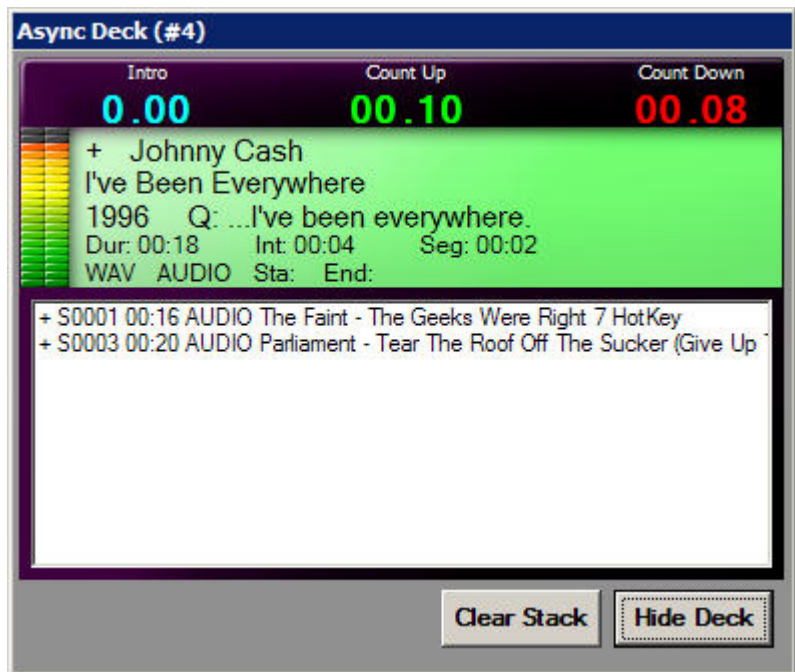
Async Deck (#4)

| Intro | Count Up | Count Down |
|---|---|---|
| 0.00 | 00.10 | 00.08 |

+ Johnny Cash
I've Been Everywhere
1996 Q: ...I've been everywhere.
Dur: 00:18 Int: 00:04 Seg: 00:02
WAV AUDIO Sta: End:

+ S0001 00:16 AUDIO The Faint - The Geeks Were Right 7 HotKey
+ S0003 00:20 AUDIO Parliament - Tear The Roof Off The Sucker (Give Up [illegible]

Clear Stack
Hide Deck